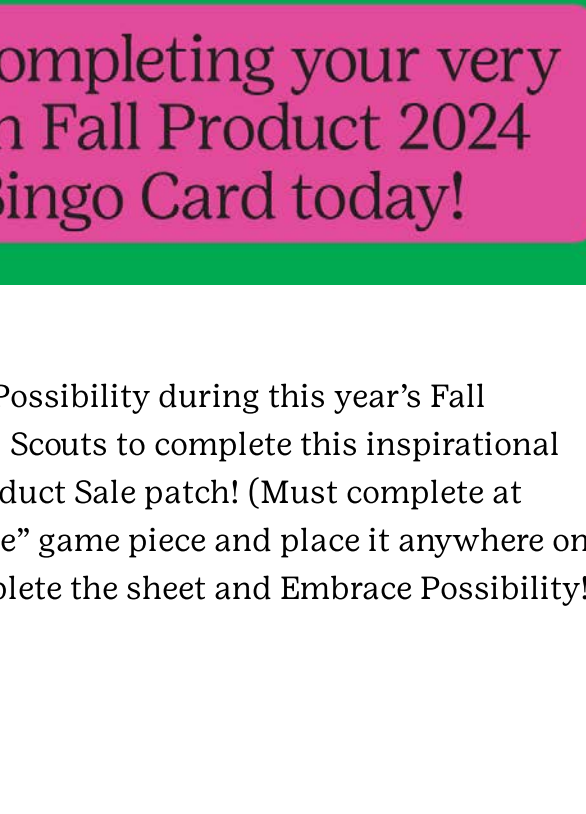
ompleting your very
n Fall Product 2024
Bingo Card today!

Possibility during this year's Fall Scouts to complete this inspirational duct Sale patch! (Must complete at e" game piece and place it anywhere on plete the sheet and Embrace Possibility!